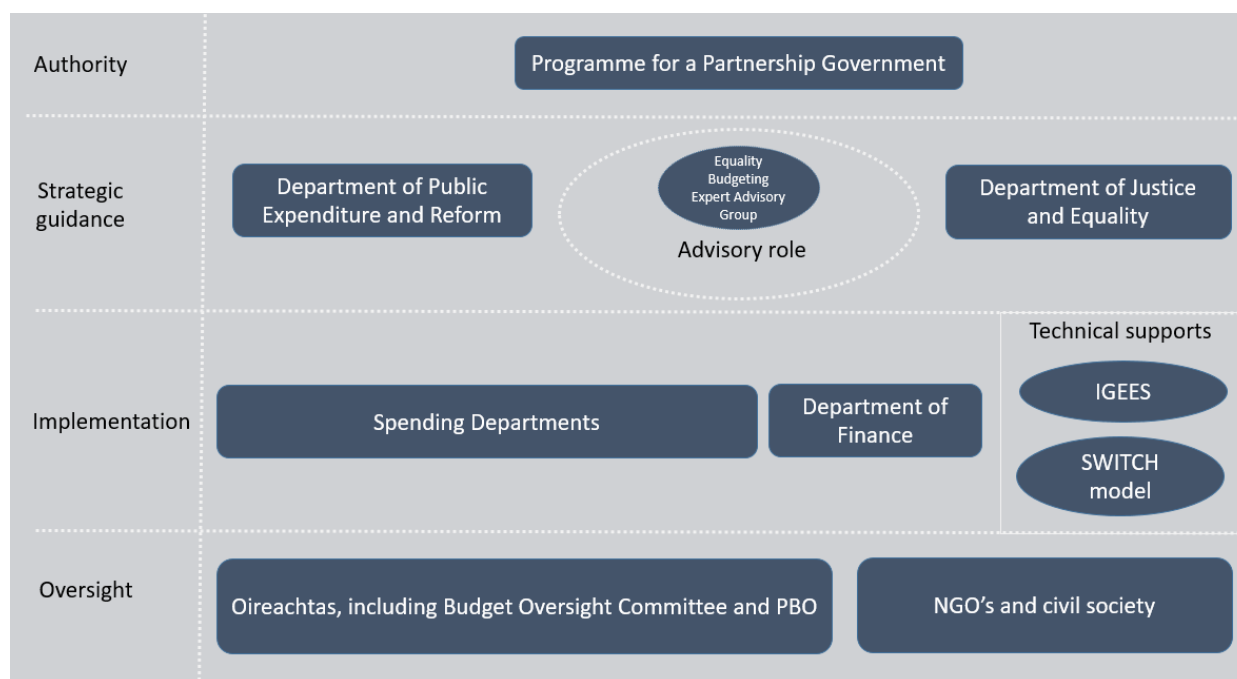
Authority

Programme for a Partnership Government

Strategic guidance

Department of Public Expenditure and Reform

Equality Budgeting Expert Advisory Group

Advisory role

Department of Justice and Equality

Implementation

Spending Departments

Department of Finance

Technical supports

IGEES

SWITCH model

Oversight

Oireachtas, including Budget Oversight Committee and PBO

NGO's and civil society